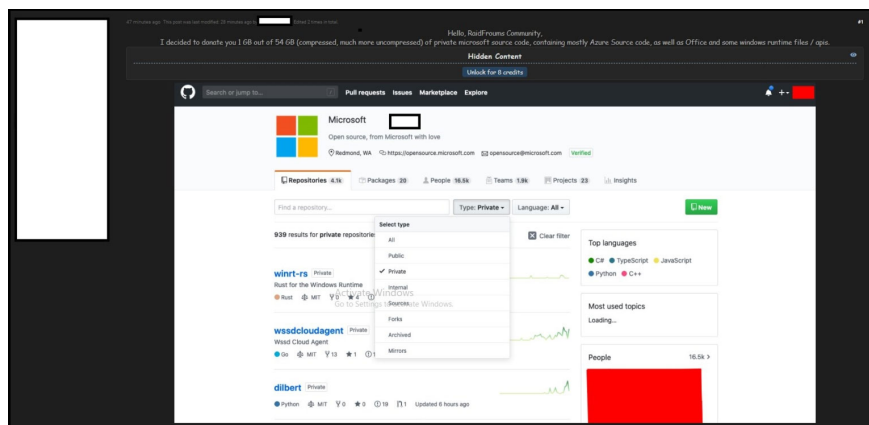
47 minutes ago. This post was last modified: 28 minutes ago by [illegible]. Edited 2 times in total.

#1

Hello, RaidFroums Community,
I decided to donate you 1 GB out of 54 GB (compressed, much more uncompressed) of private microsoft source code, containing mostly Azure Source code, as well as Office and some windows runtime files / apis.

Hidden Content

Unlock for 8 credits

Search or jump to... Pull requests Issues Marketplace Explore

Microsoft
Open source, from Microsoft with love
Redmond, WA https://opensource.microsoft.com opensource@microsoft.com Verified

Repositories 4.1k Packages 20 People 16.5k Teams 1.9k Projects 23 Insights

Find a repository... Type: Private Language: All New

939 results for private repositories

Select type
All
Public
✓ Private
Internal
Sources
Forks
Archived
Mirrors

Clear filter

Top languages
C# TypeScript JavaScript Python C++

winrt-rs Private
Rust for the Windows Runtime
Rust MIT 0 4

Activate Windows
Go to Settings to activate Windows.

Most used topics
Loading...

wssdcloudagent Private
Wssd Cloud Agent
Go MIT 13 1

People 16.5k >

dilbert Private
Python MIT 0 0 19 1 Updated 6 hours ago